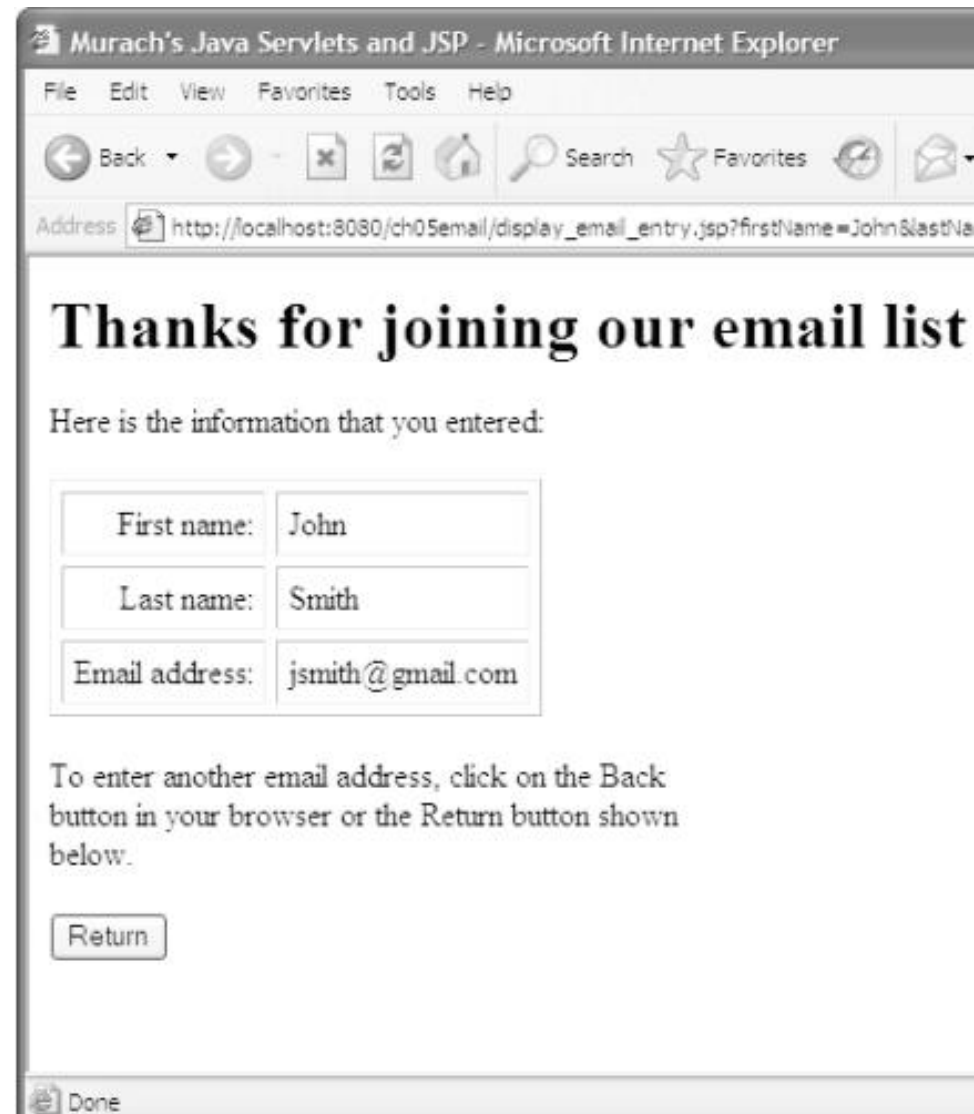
Murach's Java Servlets and JSP - Microsoft Internet Explorer

File Edit View Favorites Tools Help

Back Search Favorites

Address http://localhost:8080/ch05email/display_email_entry.jsp?firstName=John&lastNa

Thanks for joining our email list

Here is the information that you entered:

| | |
|---|---|
| First name: | John |
| Last name: | Smith |
| Email address: | jsmith@gmail.com |

To enter another email address, click on the Back button in your browser or the Return button shown below.

Return

Done